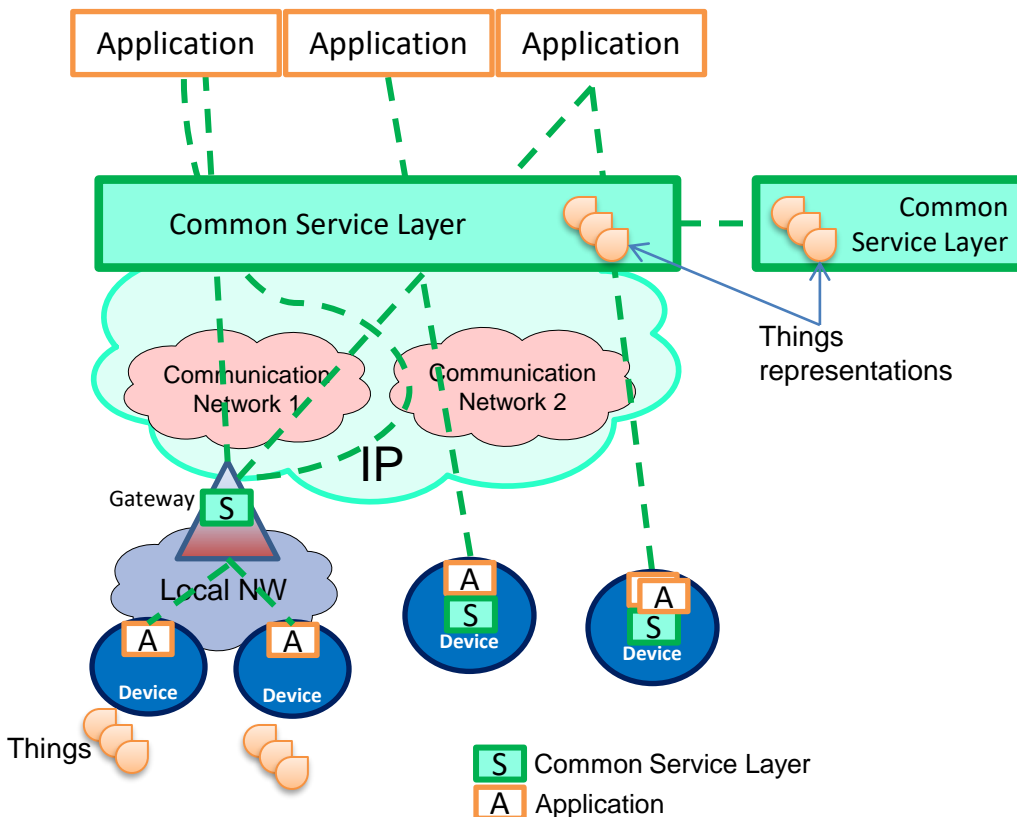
Application Application Application

Common Service Layer

Common Service Layer

Things representations

Communication Network 1

Communication Network 2

IP

Gateway

S

Local NW

A

A

A

S

A

S

Device

Device

Device

Device

Things

S Common Service Layer

A Application